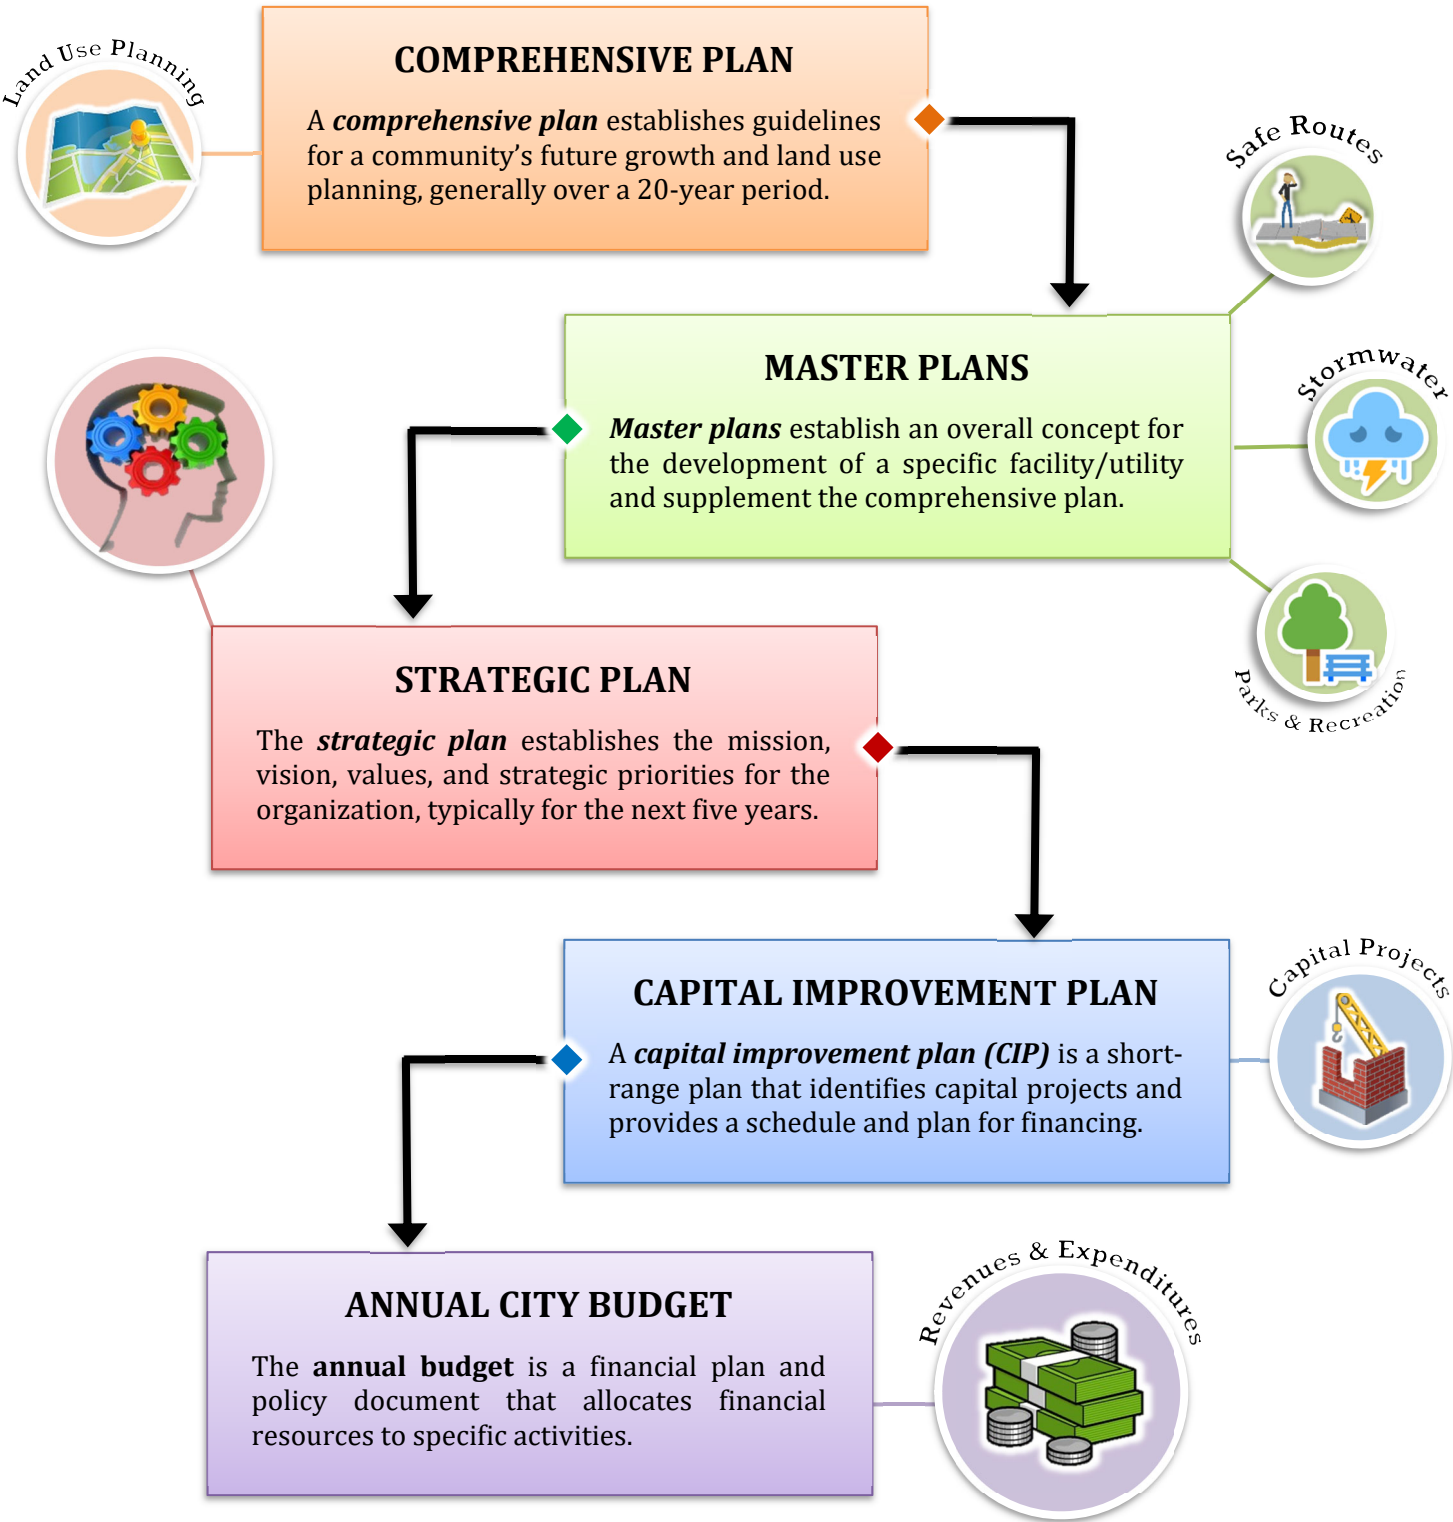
Land Use Planning

COMPREHENSIVE PLAN

A ***comprehensive plan*** establishes guidelines for a community's future growth and land use planning, generally over a 20-year period.

Safe Routes

MASTER PLANS

***Master plans*** establish an overall concept for the development of a specific facility/utility and supplement the comprehensive plan.

Stormwater

Parks & Recreation

STRATEGIC PLAN

The ***strategic plan*** establishes the mission, vision, values, and strategic priorities for the organization, typically for the next five years.

CAPITAL IMPROVEMENT PLAN

A ***capital improvement plan (CIP)*** is a short-range plan that identifies capital projects and provides a schedule and plan for financing.

Capital Projects

ANNUAL CITY BUDGET

The **annual budget** is a financial plan and policy document that allocates financial resources to specific activities.

Revenues & Expenditures